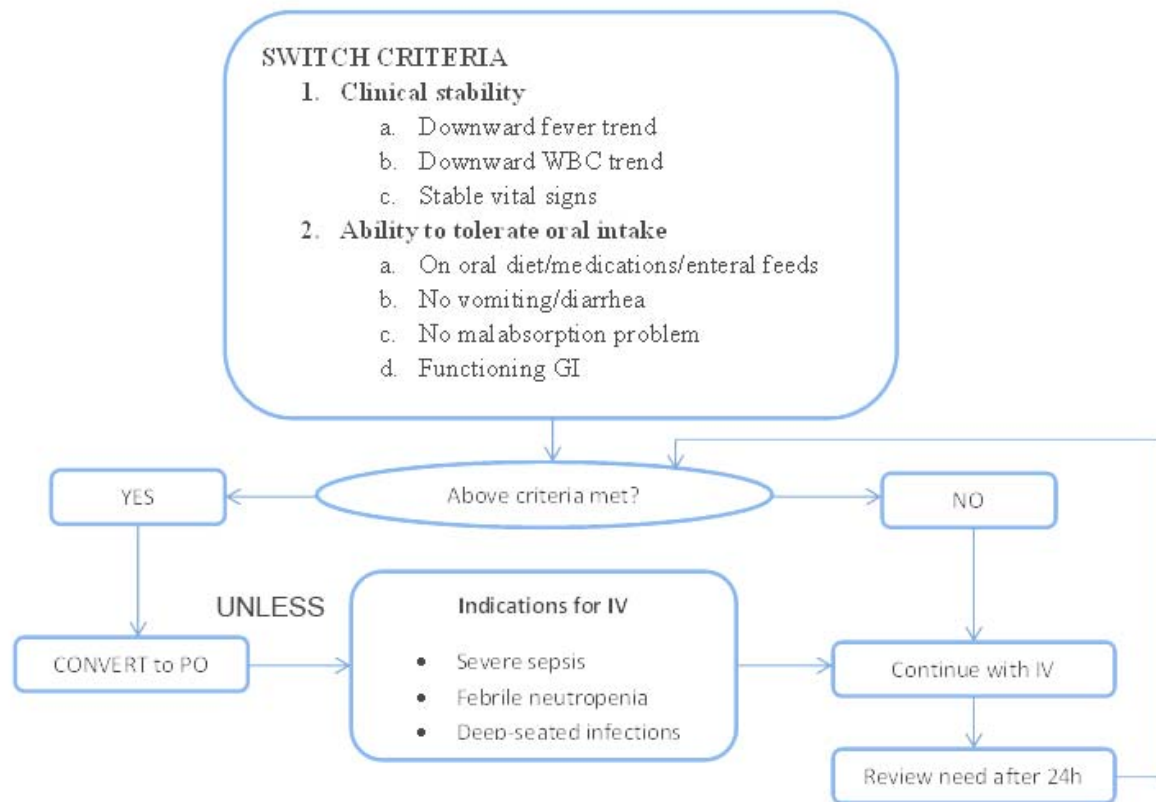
SWITCH CRITERIA

1. Clinical stability
   a. Downward fever trend
   b. Downward WBC trend
   c. Stable vital signs
2. Ability to tolerate oral intake
   a. On oral diet/medications/enteral feeds
   b. No vomiting/diarrhea
   c. No malabsorption problem
   d. Functioning GI

Above criteria met?

YES

NO

UNLESS

CONVERT to PO

Indications for IV

- Severe sepsis
- Febrile neutropenia
- Deep-seated infections

Continue with IV

Review need after 24h